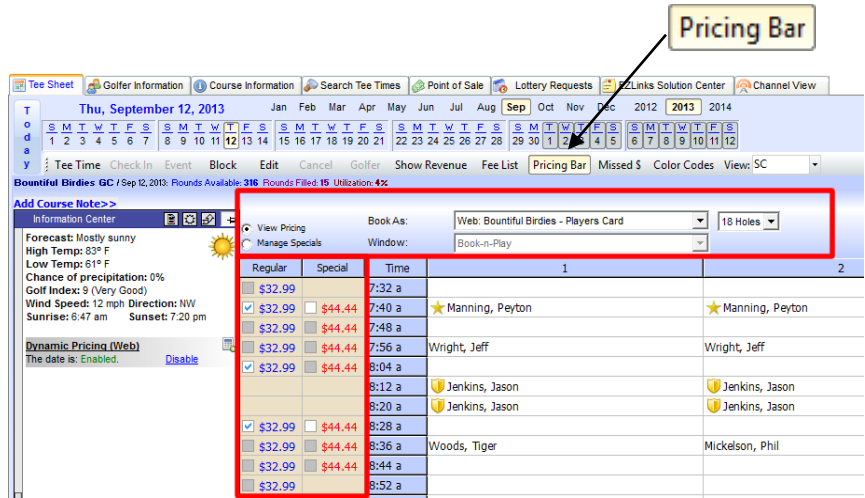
Pricing Bar

Tee Sheet | Golfer Information | Course Information | Search Tee Times | Point of Sale | Lottery Requests | EZLinks Solution Center | Channel View

Today

Thu, September 12, 2013

Jan Feb Mar Apr May Jun Jul Aug Sep Oct Nov Dec 2012 2013 2014

S M T W T F S 1 2 3 4 5 6 7 | S M T W T F S 8 9 10 11 12 13 14 | S M T W T F S 15 16 17 18 19 20 21 | S M T W T F S 22 23 24 25 26 27 28 | S M T W T F S 29 30 1 2 3 4 5 | S M T W T F S 6 7 8 9 10 11 12

Tee Time Check In Event Block Edit Cancel Golfer Show Revenue Fee List Pricing Bar Missed $ Color Codes View: SC

Bountiful Birdies GC / Sep 12, 2013: Rounds Available: 316 Rounds Filled: 15 Utilization: 4%

Add Course Note>>

Information Center

Forecast: Mostly sunny
High Temp: 83° F
Low Temp: 61° F
Chance of precipitation: 0%
Golf Index: 9 (Very Good)
Wind Speed: 12 mph Direction: NW
Sunrise: 6:47 am Sunset: 7:20 pm

Dynamic Pricing (Web)
The date is: Enabled. Disable

View Pricing
Manage Specials
Book As: Web: Bountiful Birdies - Players Card
18 Holes
Window: Book-n-Play

| Regular | Special | Time | 1 | 2 |
|---|---|---|---|---|
| $32.99 | | 7:32 a | | |
| $32.99 | $44.44 | 7:40 a | Manning, Peyton | Manning, Peyton |
| $32.99 | $44.44 | 7:48 a | | |
| $32.99 | $44.44 | 7:56 a | Wright, Jeff | Wright, Jeff |
| $32.99 | $44.44 | 8:04 a | | |
| | | 8:12 a | Jenkins, Jason | Jenkins, Jason |
| | | 8:20 a | Jenkins, Jason | Jenkins, Jason |
| $32.99 | $44.44 | 8:28 a | | |
| $32.99 | $44.44 | 8:36 a | Woods, Tiger | Mickelson, Phil |
| $32.99 | $44.44 | 8:44 a | | |
| $32.99 | | 8:52 a | | |